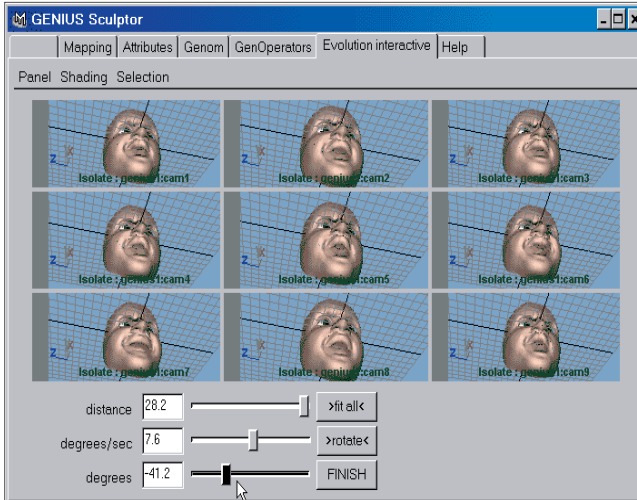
GENIUS Sculptor

Mapping | Attributes | Genom | GenOperators | Evolution interactive | Help

Panel Shading Selection

Isolate : genius1:cam1
Isolate : genius1:cam2
Isolate : genius1:cam3
Isolate : genius1:cam4
Isolate : genius1:cam5
Isolate : genius1:cam6
Isolate : genius1:cam7
Isolate : genius1:cam8
Isolate : genius1:cam9

distance 28.2 >fit all<
degrees/sec 7.6 >rotate<
degrees -41.2 FINISH